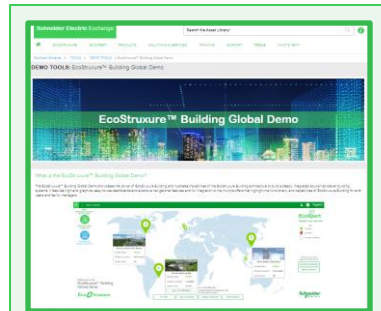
Schneider Electric Exchange

Search the Asset Library

DEMO TOOLS: EcoStruxure™ Building Global Demo

EcoStruxure™ Building Global Demo

What is the EcoStruxure™ Building Global Demo?

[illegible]

EcoStruxure™ Building Global Demo

Schneider Electric